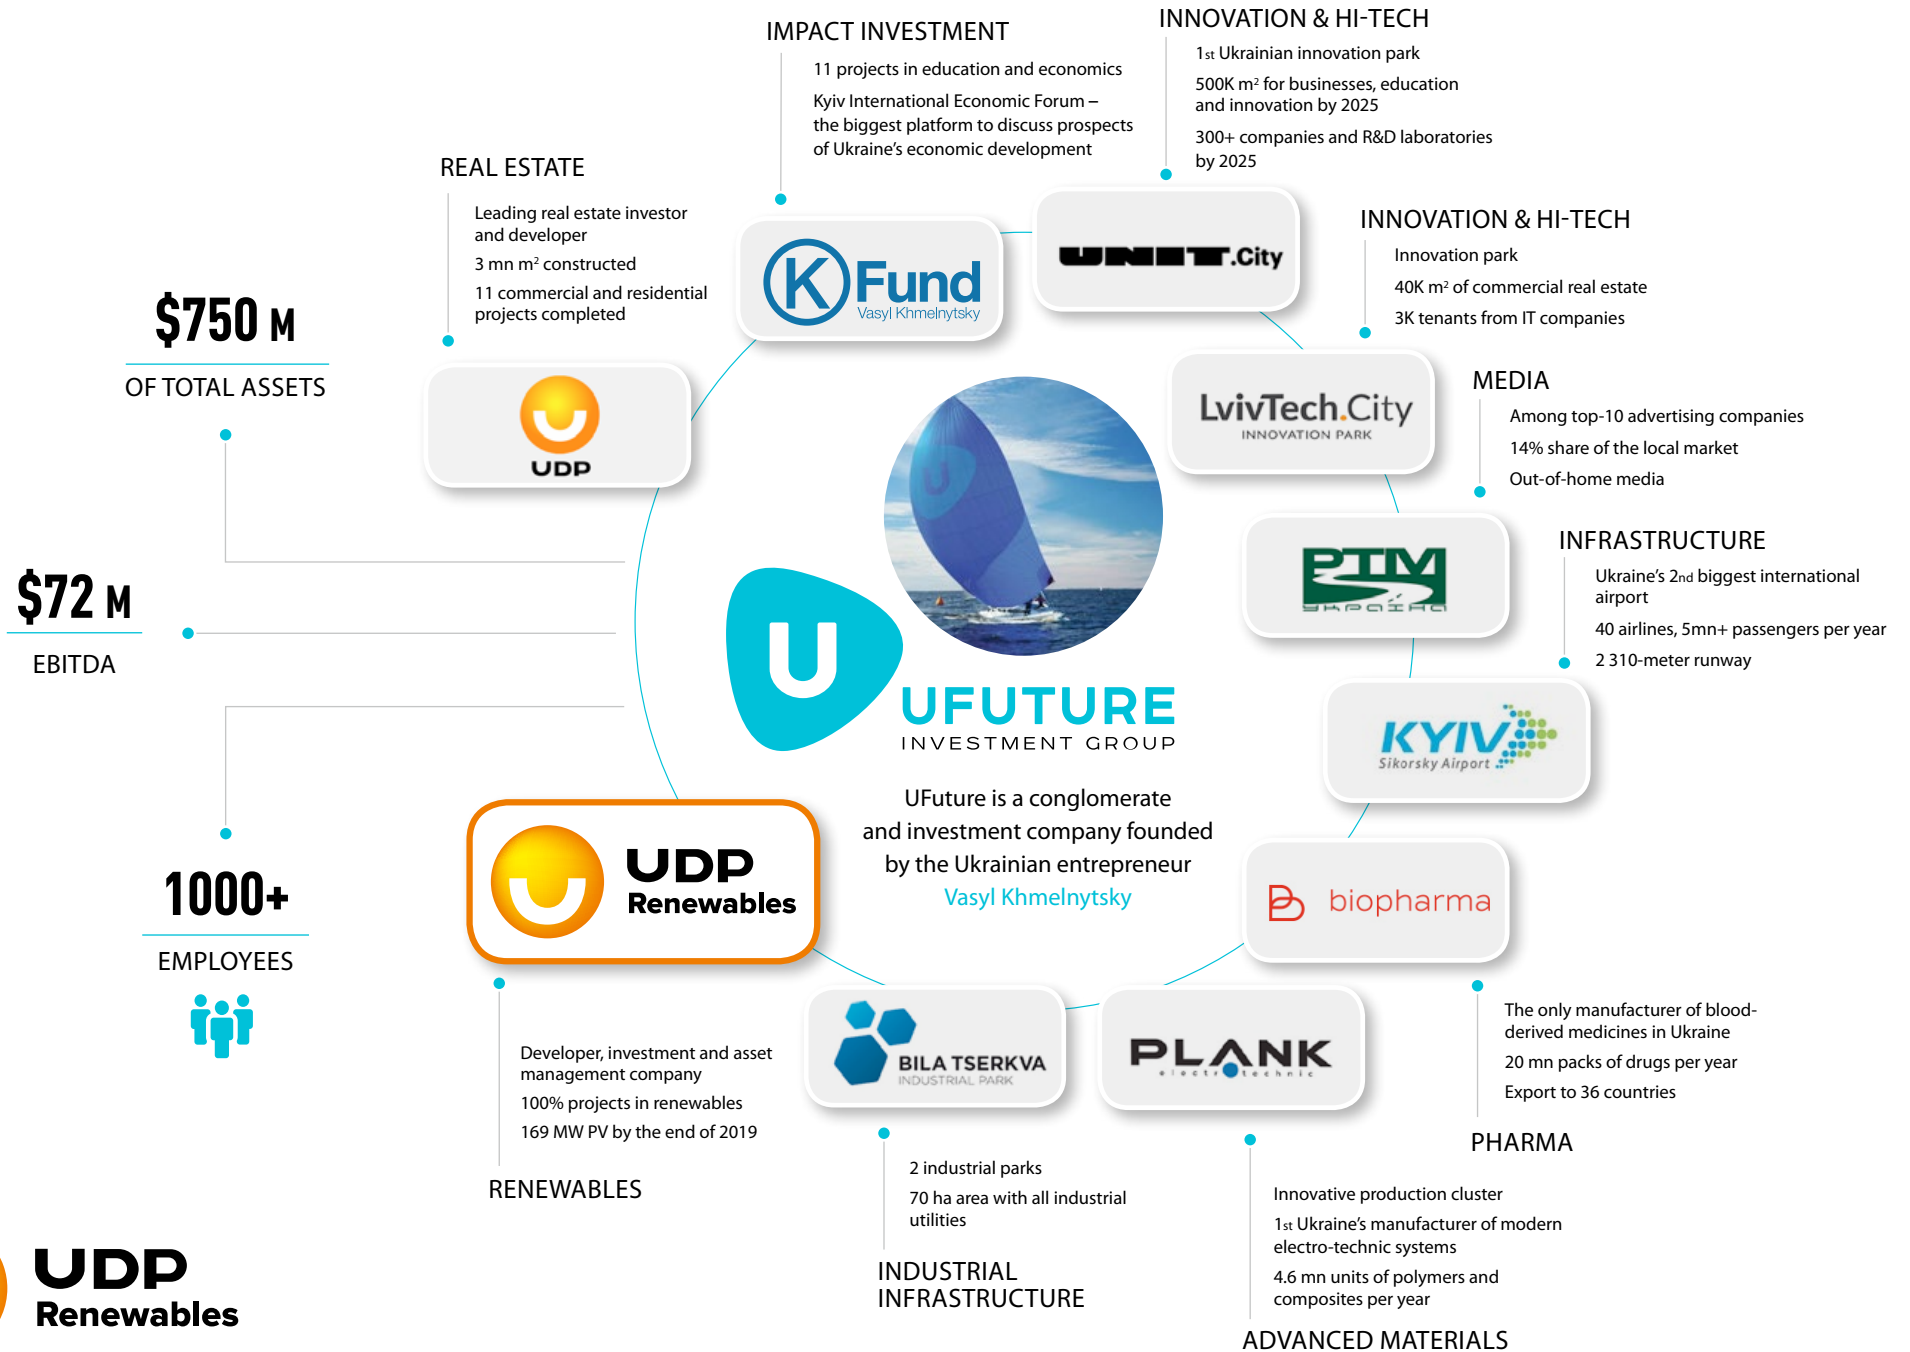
IMPACT INVESTMENT

11 projects in education and economics

Kyiv International Economic Forum – the biggest platform to discuss prospects of Ukraine's economic development

INNOVATION & HI-TECH

1st Ukrainian innovation park

500K m² for businesses, education and innovation by 2025

300+ companies and R&D laboratories by 2025

REAL ESTATE

Leading real estate investor and developer

3 mn m² constructed

11 commercial and residential projects completed

INNOVATION & HI-TECH

Innovation park

40K m² of commercial real estate

3K tenants from IT companies

$750 M

OF TOTAL ASSETS

K Fund
Vasyl Khmelnytsky

UNIT.City

UDP

LvivTech.City
INNOVATION PARK

MEDIA

Among top-10 advertising companies

14% share of the local market

Out-of-home media

INFRASTRUCTURE

Ukraine's 2nd biggest international airport

40 airlines, 5mn+ passengers per year

2 310-meter runway

$72 M

EBITDA

UFUTURE
INVESTMENT GROUP

KYIV
Sikorsky Airport

UFuture is a conglomerate and investment company founded by the Ukrainian entrepreneur Vasyl Khmelnytsky

1000+

EMPLOYEES

UDP
Renewables

biopharma

BILA TSERKVA
INDUSTRIAL PARK

PLANK
electrotechnic

The only manufacturer of blood-derived medicines in Ukraine

20 mn packs of drugs per year

Export to 36 countries

PHARMA

Developer, investment and asset management company

100% projects in renewables

169 MW PV by the end of 2019

RENEWABLES

2 industrial parks

70 ha area with all industrial utilities

INDUSTRIAL INFRASTRUCTURE

Innovative production cluster

1st Ukraine's manufacturer of modern electro-technic systems

4.6 mn units of polymers and composites per year

ADVANCED MATERIALS

UDP
Renewables